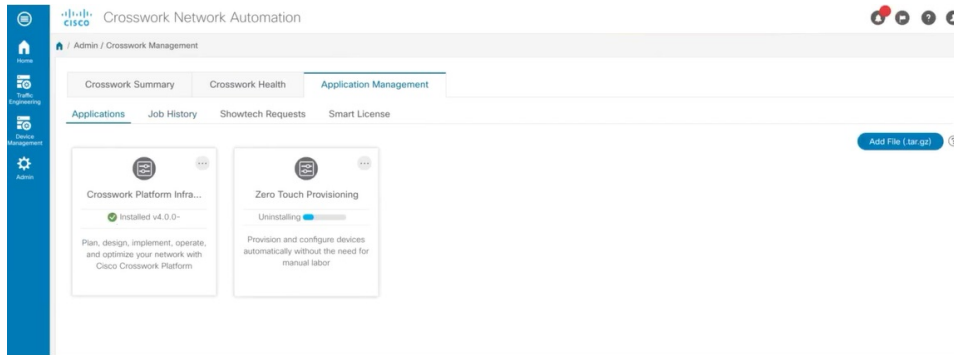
cisco Crosswork Network Automation

Home

Traffic Engineering

Device Management

Admin

/ Admin / Crosswork Management

Crosswork Summary | Crosswork Health | Application Management

Applications | Job History | Showtech Requests | Smart License

Add File (.tar.gz)

Crosswork Platform Infra...

Installed v4.0.0-

Plan, design, implement, operate, and optimize your network with Cisco Crosswork Platform

Zero Touch Provisioning

Uninstalling

Provision and configure devices automatically without the need for manual labor